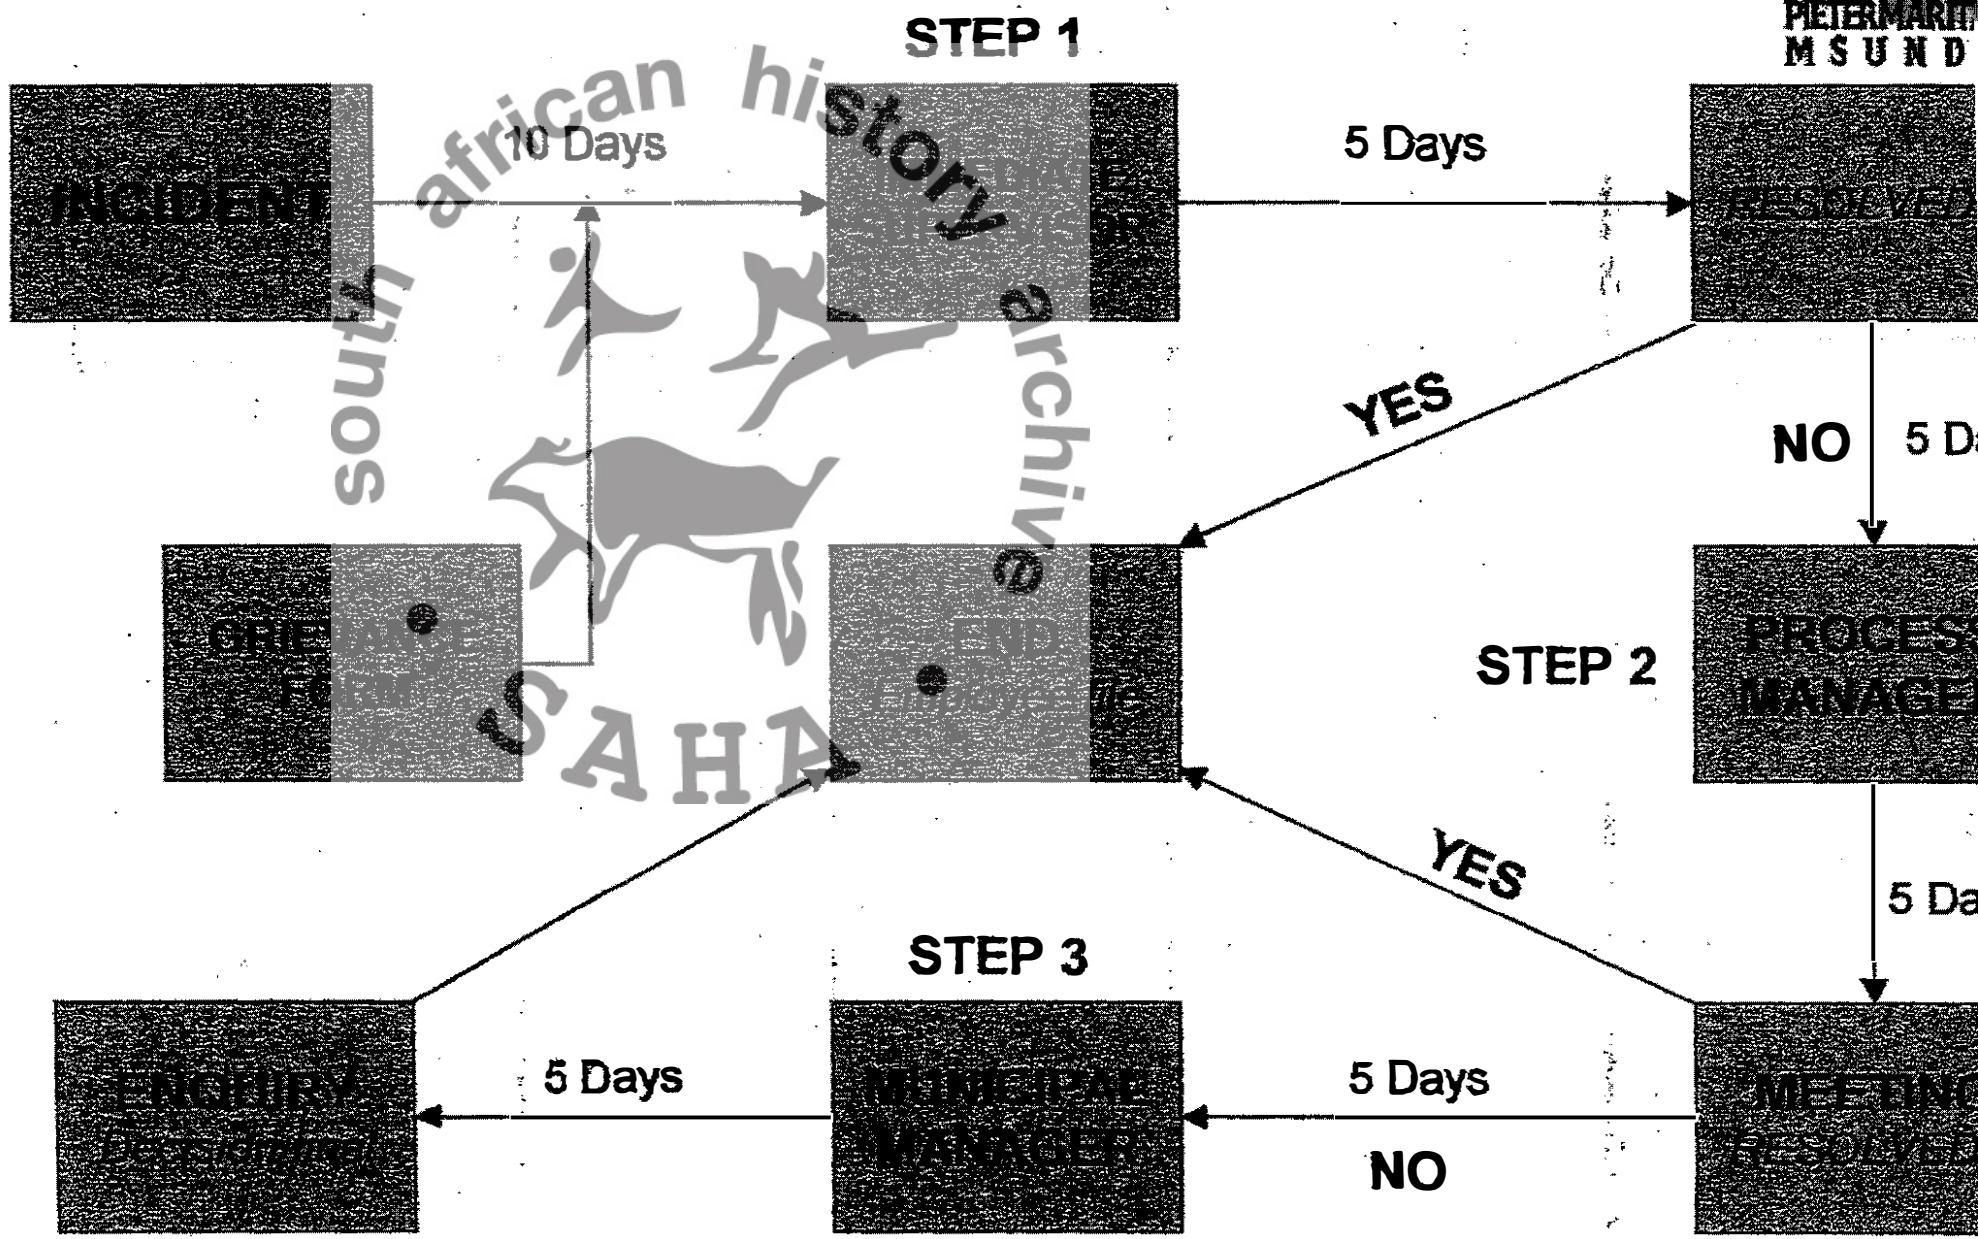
STEP 1

PIETERMARIT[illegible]
MSUND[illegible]

INCIDENT

10 Days

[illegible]

5 Days

RESOLVED

YES

NO

5 Da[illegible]

GRIEVANCE FORM

END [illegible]

STEP 2

PROCES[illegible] MANAGE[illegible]

5 Da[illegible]

YES

STEP 3

ENQUIRY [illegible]

5 Days

MUNICIPAL MANAGER

5 Days

NO

MEETING RESOLVED

south african history archive
SAHA